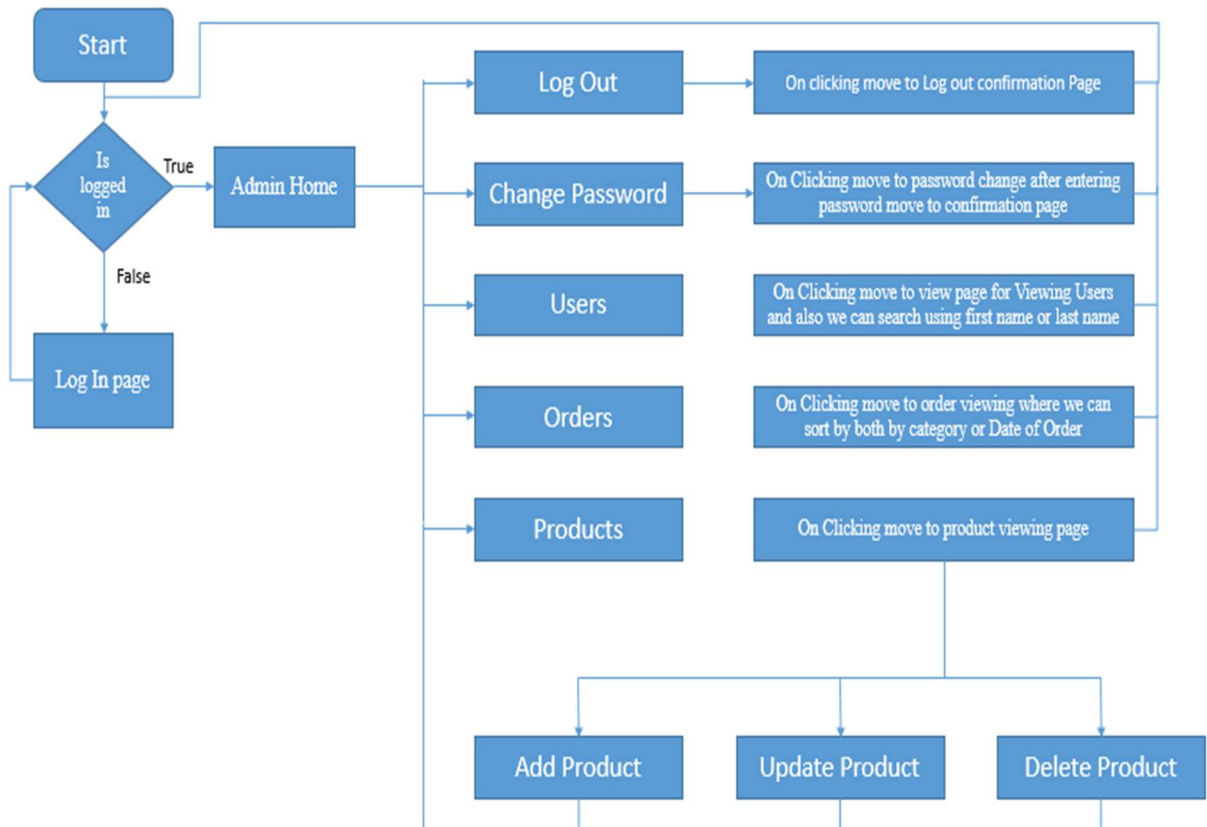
Start

Is logged in

True

False

Admin Home

Log In page

Log Out

On clicking move to Log out confirmation Page

Change Password

On Clicking move to password change after entering password move to confirmation page

Users

On Clicking move to view page for Viewing Users and also we can search using first name or last name

Orders

On Clicking move to order viewing where we can sort by both by category or Date of Order

Products

On Clicking move to product viewing page

Add Product

Update Product

Delete Product